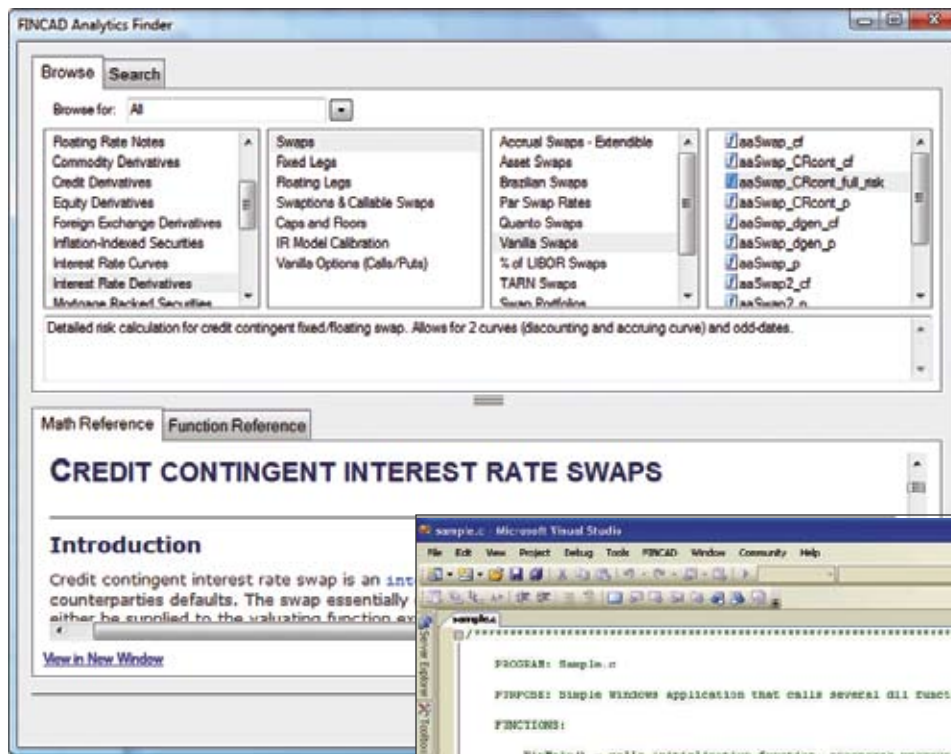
FINCAD Analytics Finder

Browse | Search

Browse for: All

Floating Rate Notes
Commodity Derivatives
Credit Derivatives
Equity Derivatives
Foreign Exchange Derivatives
Inflation-Indexed Securities
Interest Rate Curves
Interest Rate Derivatives
Mortgage Backed Securities

Swaps
Fixed Legs
Floating Legs
Swaptions & Callable Swaps
Caps and Floors
IR Model Calibration
Vanilla Options (Calls/Puts)

Accrual Swaps - Extendible
Asset Swaps
Brazilian Swaps
Par Swap Rates
Quanto Swaps
Vanilla Swaps
% of LIBOR Swaps
TARN Swaps
Swap Portfolios

aaSwap_cf
aaSwap_CRcont_cf
aaSwap_CRcont_full_risk
aaSwap_CRcont_p
aaSwap_dgen_cf
aaSwap_dgen_p
aaSwap_p
aaSwap2_cf
aaSwap2_p

Detailed risk calculation for credit contingent fixed/floating swap. Allows for 2 curves (discounting and accruing curve) and odd-dates.

Math Reference | Function Reference

CREDIT CONTINGENT INTEREST RATE SWAPS

Introduction

Credit contingent interest rate swap is an int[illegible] counterparties defaults. The swap essentially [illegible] either be supplied to the valuating function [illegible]

View in New Window

sample.c - Microsoft Visual Studio

File Edit View Project Debug Tools FINCAD Window Community Help

sample.c

Server Explorer Toolbox

/*****************************************************************

PROGRAM: Sample.c

PURPOSE: Simple Windows application that calls several dll funct

FUNCTIONS:

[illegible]